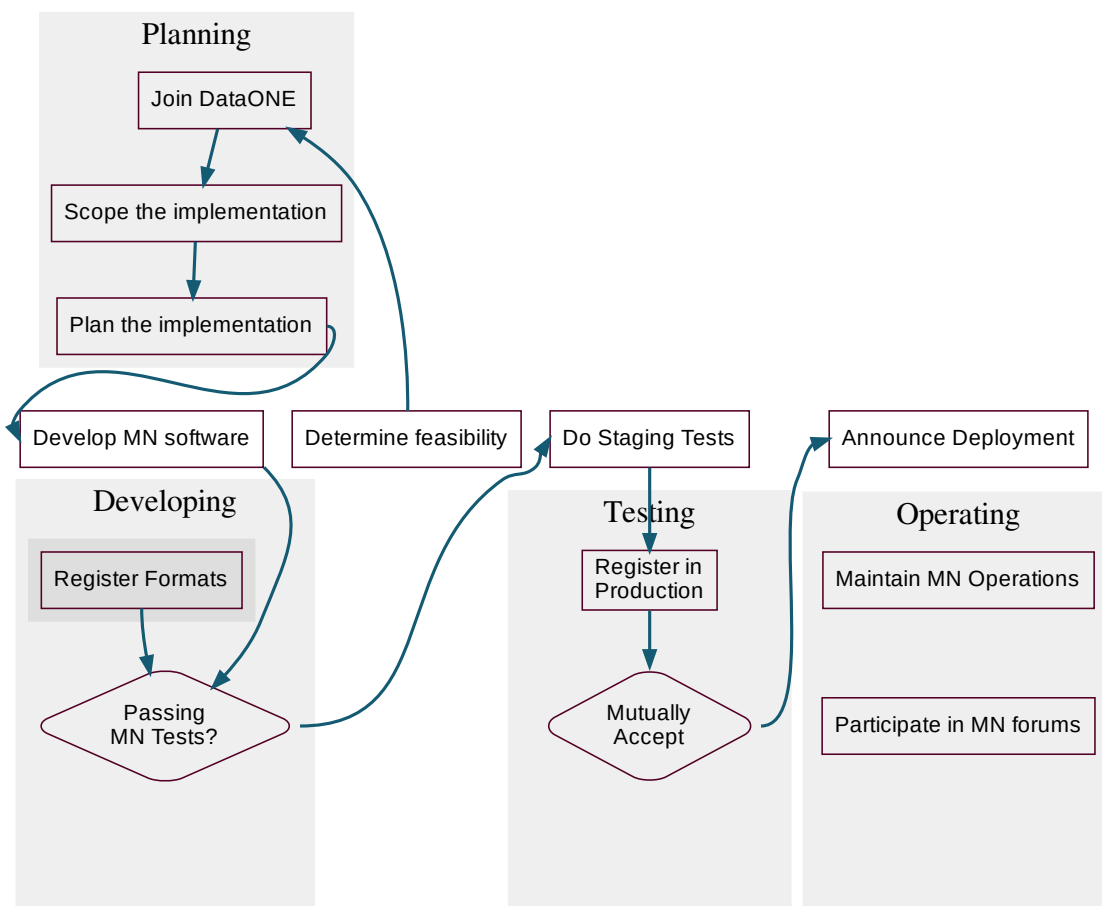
Planning

Join DataONE

Scope the implementation

Plan the implementation

Develop MN software

Determine feasibility

Do Staging Tests

Announce Deployment

Developing

Register Formats

Passing MN Tests?

Testing

Register in Production

Mutually Accept

Operating

Maintain MN Operations

Participate in MN forums